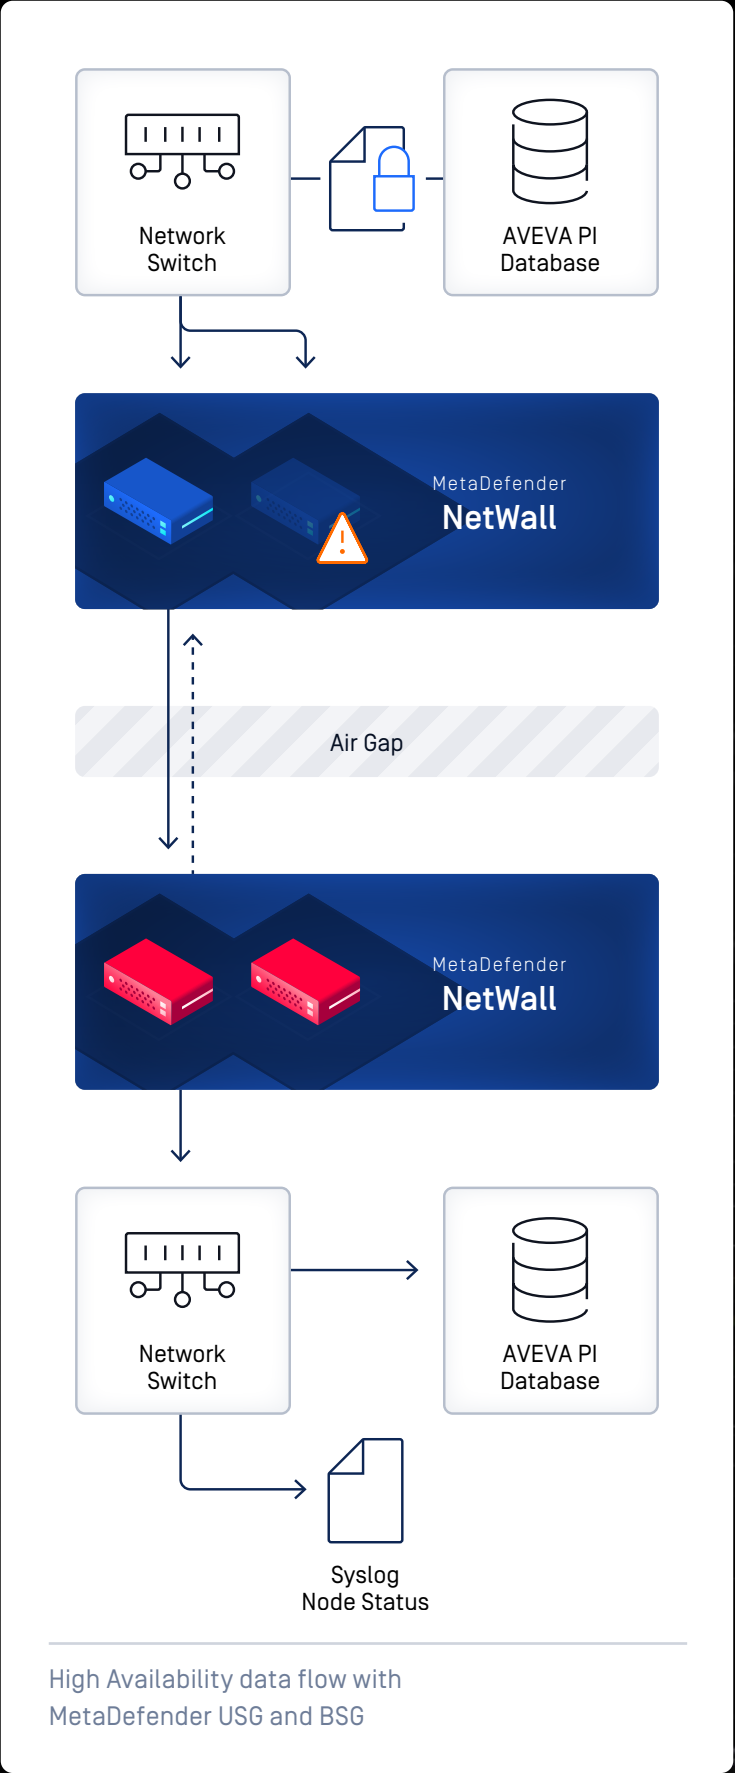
Network Switch

AVEVA PI Database

MetaDefender
NetWall

Air Gap

MetaDefender
NetWall

Network Switch

AVEVA PI Database

Syslog Node Status

High Availability data flow with MetaDefender USG and BSG